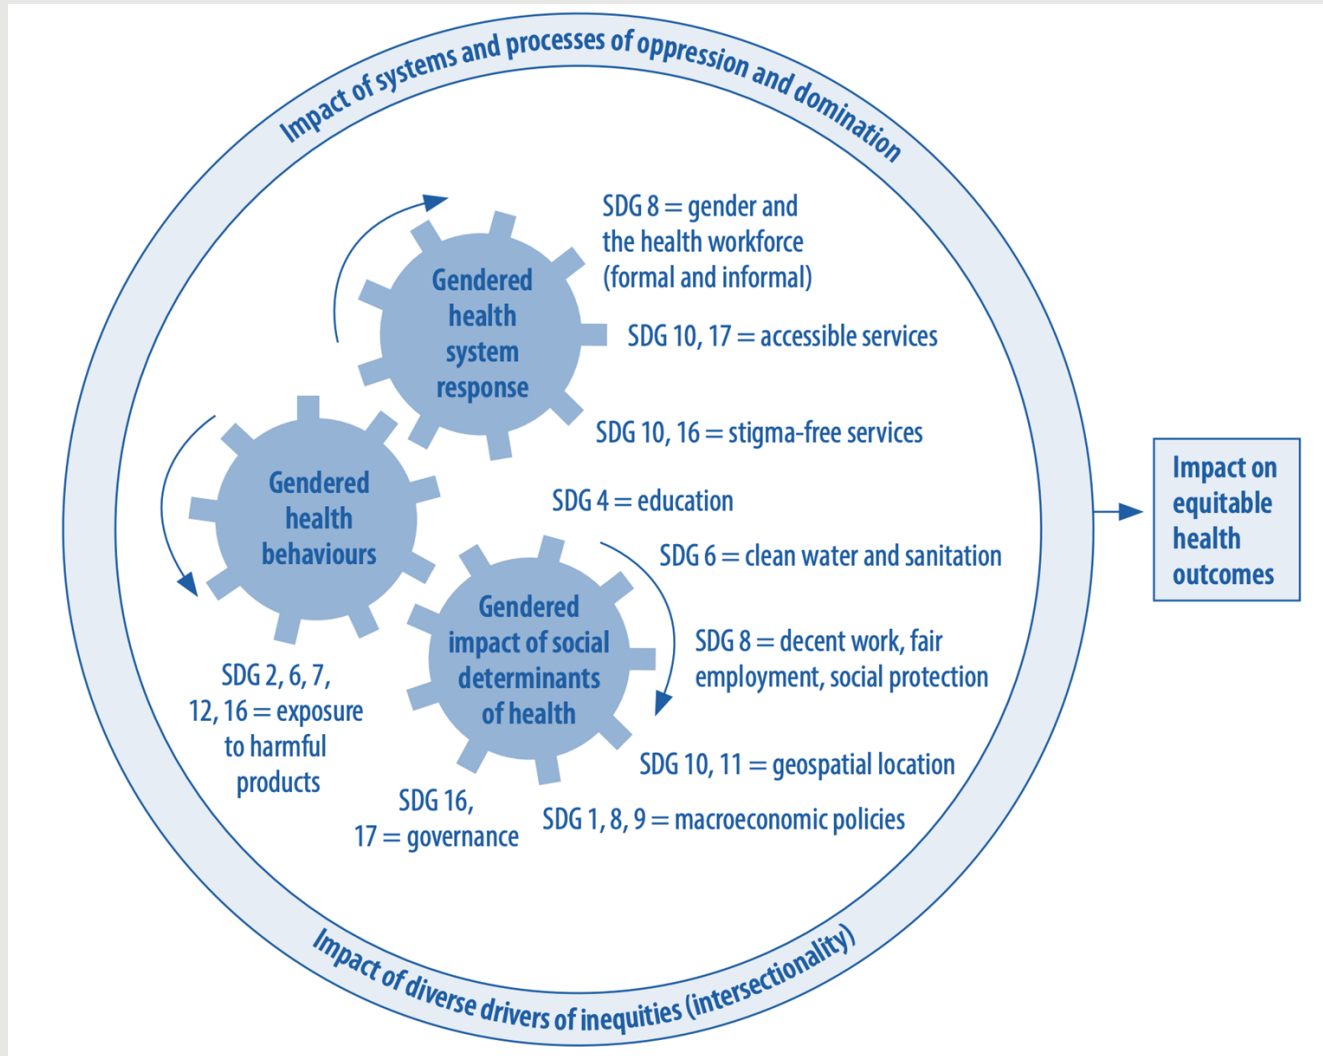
Impact of systems and processes of oppression and domination

Gendered health system response

SDG 8 = gender and the health workforce (formal and informal)

SDG 10, 17 = accessible services

SDG 10, 16 = stigma-free services

Gendered health behaviours

SDG 4 = education

SDG 6 = clean water and sanitation

Gendered impact of social determinants of health

SDG 8 = decent work, fair employment, social protection

SDG 2, 6, 7, 12, 16 = exposure to harmful products

SDG 10, 11 = geospatial location

SDG 16, 17 = governance

SDG 1, 8, 9 = macroeconomic policies

Impact on equitable health outcomes

Impact of diverse drivers of inequities (intersectionality)